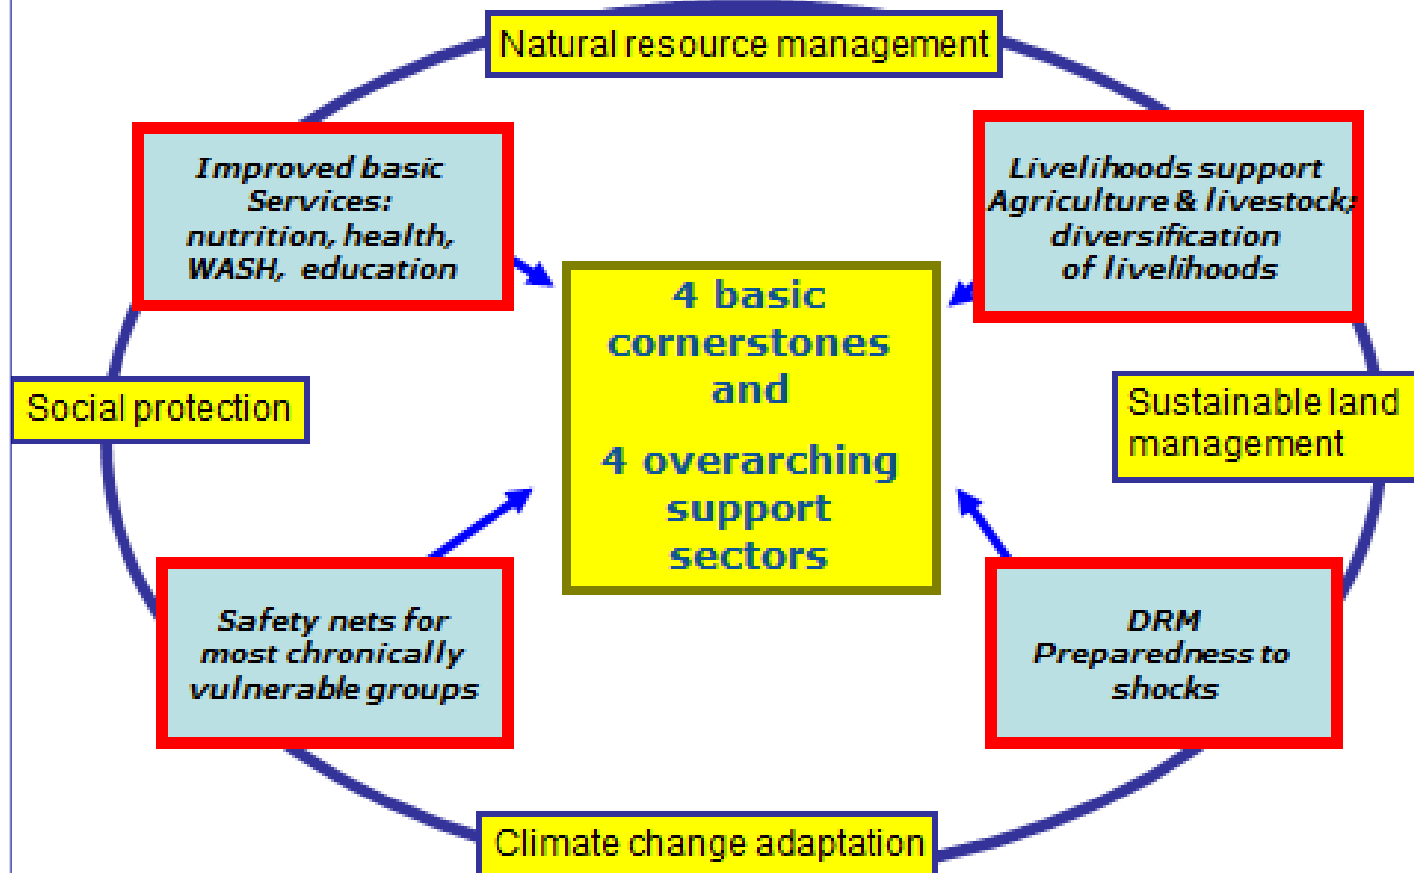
Natural resource management

Improved basic Services: nutrition, health, WASH, education

Livelihoods support Agriculture & livestock; diversification of livelihoods

4 basic cornerstones and

4 overarching support sectors

Social protection

Sustainable land management

Safety nets for most chronically vulnerable groups

DRM Preparedness to shocks

Climate change adaptation